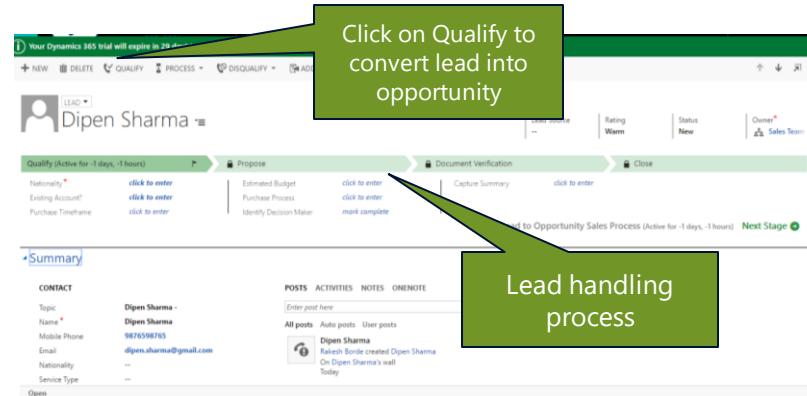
Your Dynamics 365 trial will expire in 29 d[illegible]

+ NEW DELETE QUALIFY PROCESS DISQUALIFY ADD

Click on Qualify to convert lead into opportunity

LEAD
Dipen Sharma

Lead Source
--

Rating
Warm

Status
New

Owner*
Sales Team

Qualify (Active for -1 days, -1 hours)

Propose

Document Verification

Close

Nationality* click to enter
Existing Account? click to enter
Purchase Timeframe click to enter

Estimated Budget click to enter
Purchase Process click to enter
Identify Decision Maker mark complete

Capture Summary click to enter

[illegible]d to Opportunity Sales Process (Active for -1 days, -1 hours) Next Stage

Summary

CONTACT

Topic Dipen Sharma -
Name* Dipen Sharma
Mobile Phone 9876598765
Email dipen.sharma@gmail.com
Nationality --
Service Type --

POSTS ACTIVITIES NOTES ONENOTE

Enter post here

All posts Auto posts User posts

Dipen Sharma
Rakesh Borde created Dipen Sharma
On Dipen Sharma's wall
Today

Lead handling process

Open